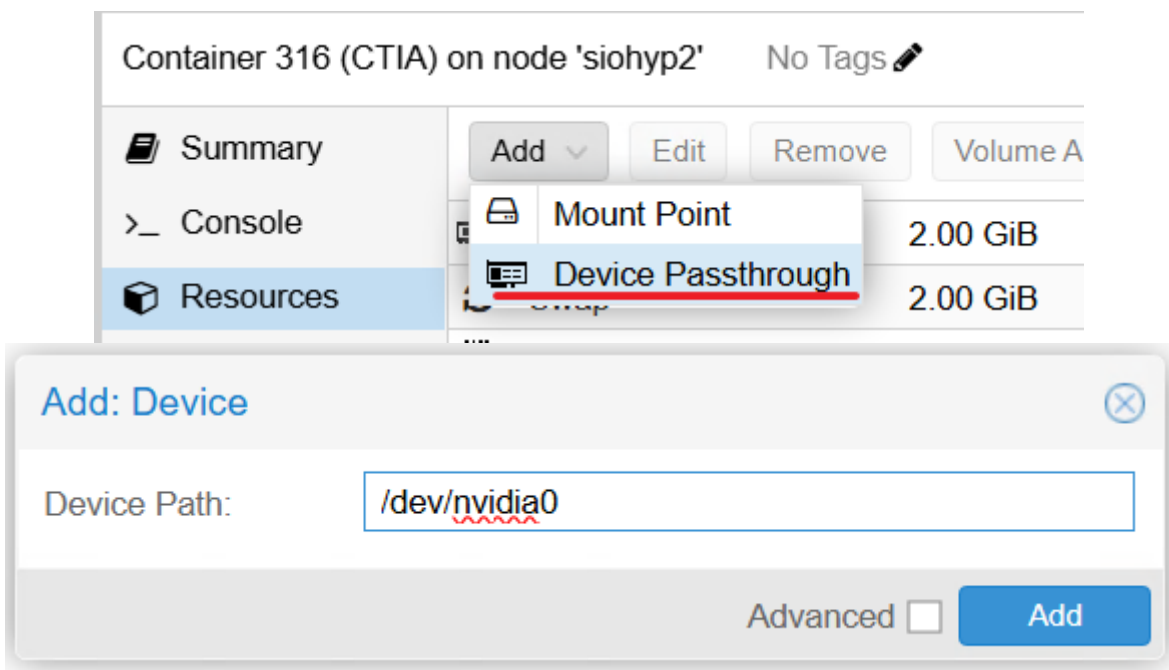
Container 316 (CTIA) on node 'siohyp2'

No Tags

Summary

Console

Resources

Add

Edit

Remove

Volume A

Mount Point

Device Passthrough

2.00 GiB

2.00 GiB

Add: Device

Device Path:

/dev/nvidia0

Advanced

Add